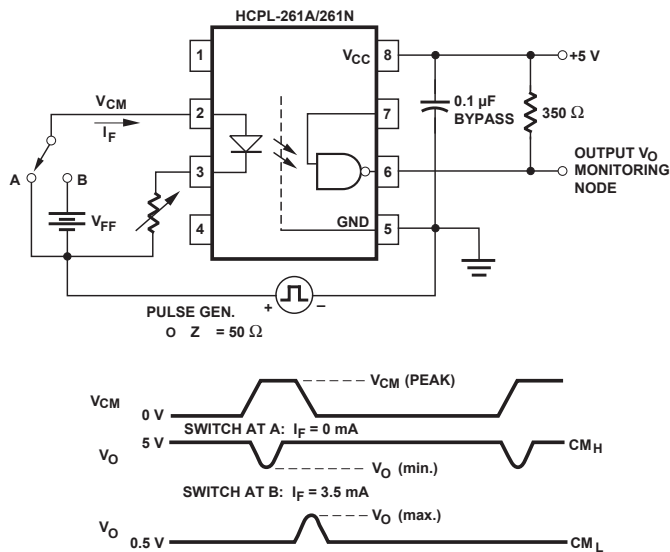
HCPL-261A/261N

1
2
3
4
8
7
6
5

$V_{CC}$
GND

$V_{CM}$
$I_F$

A
B
$V_{FF}$

0.1 µF
BYPASS

+5 V
350 Ω

OUTPUT $V_O$
MONITORING
NODE

PULSE GEN.
O Z = 50 Ω
+
–

$V_{CM}$
0 V
$V_{CM}$ (PEAK)

SWITCH AT A: $I_F$ = 0 mA
$V_O$
5 V
$CM_H$
$V_O$ (min.)

SWITCH AT B: $I_F$ = 3.5 mA
$V_O$
0.5 V
$V_O$ (max.)
$CM_L$